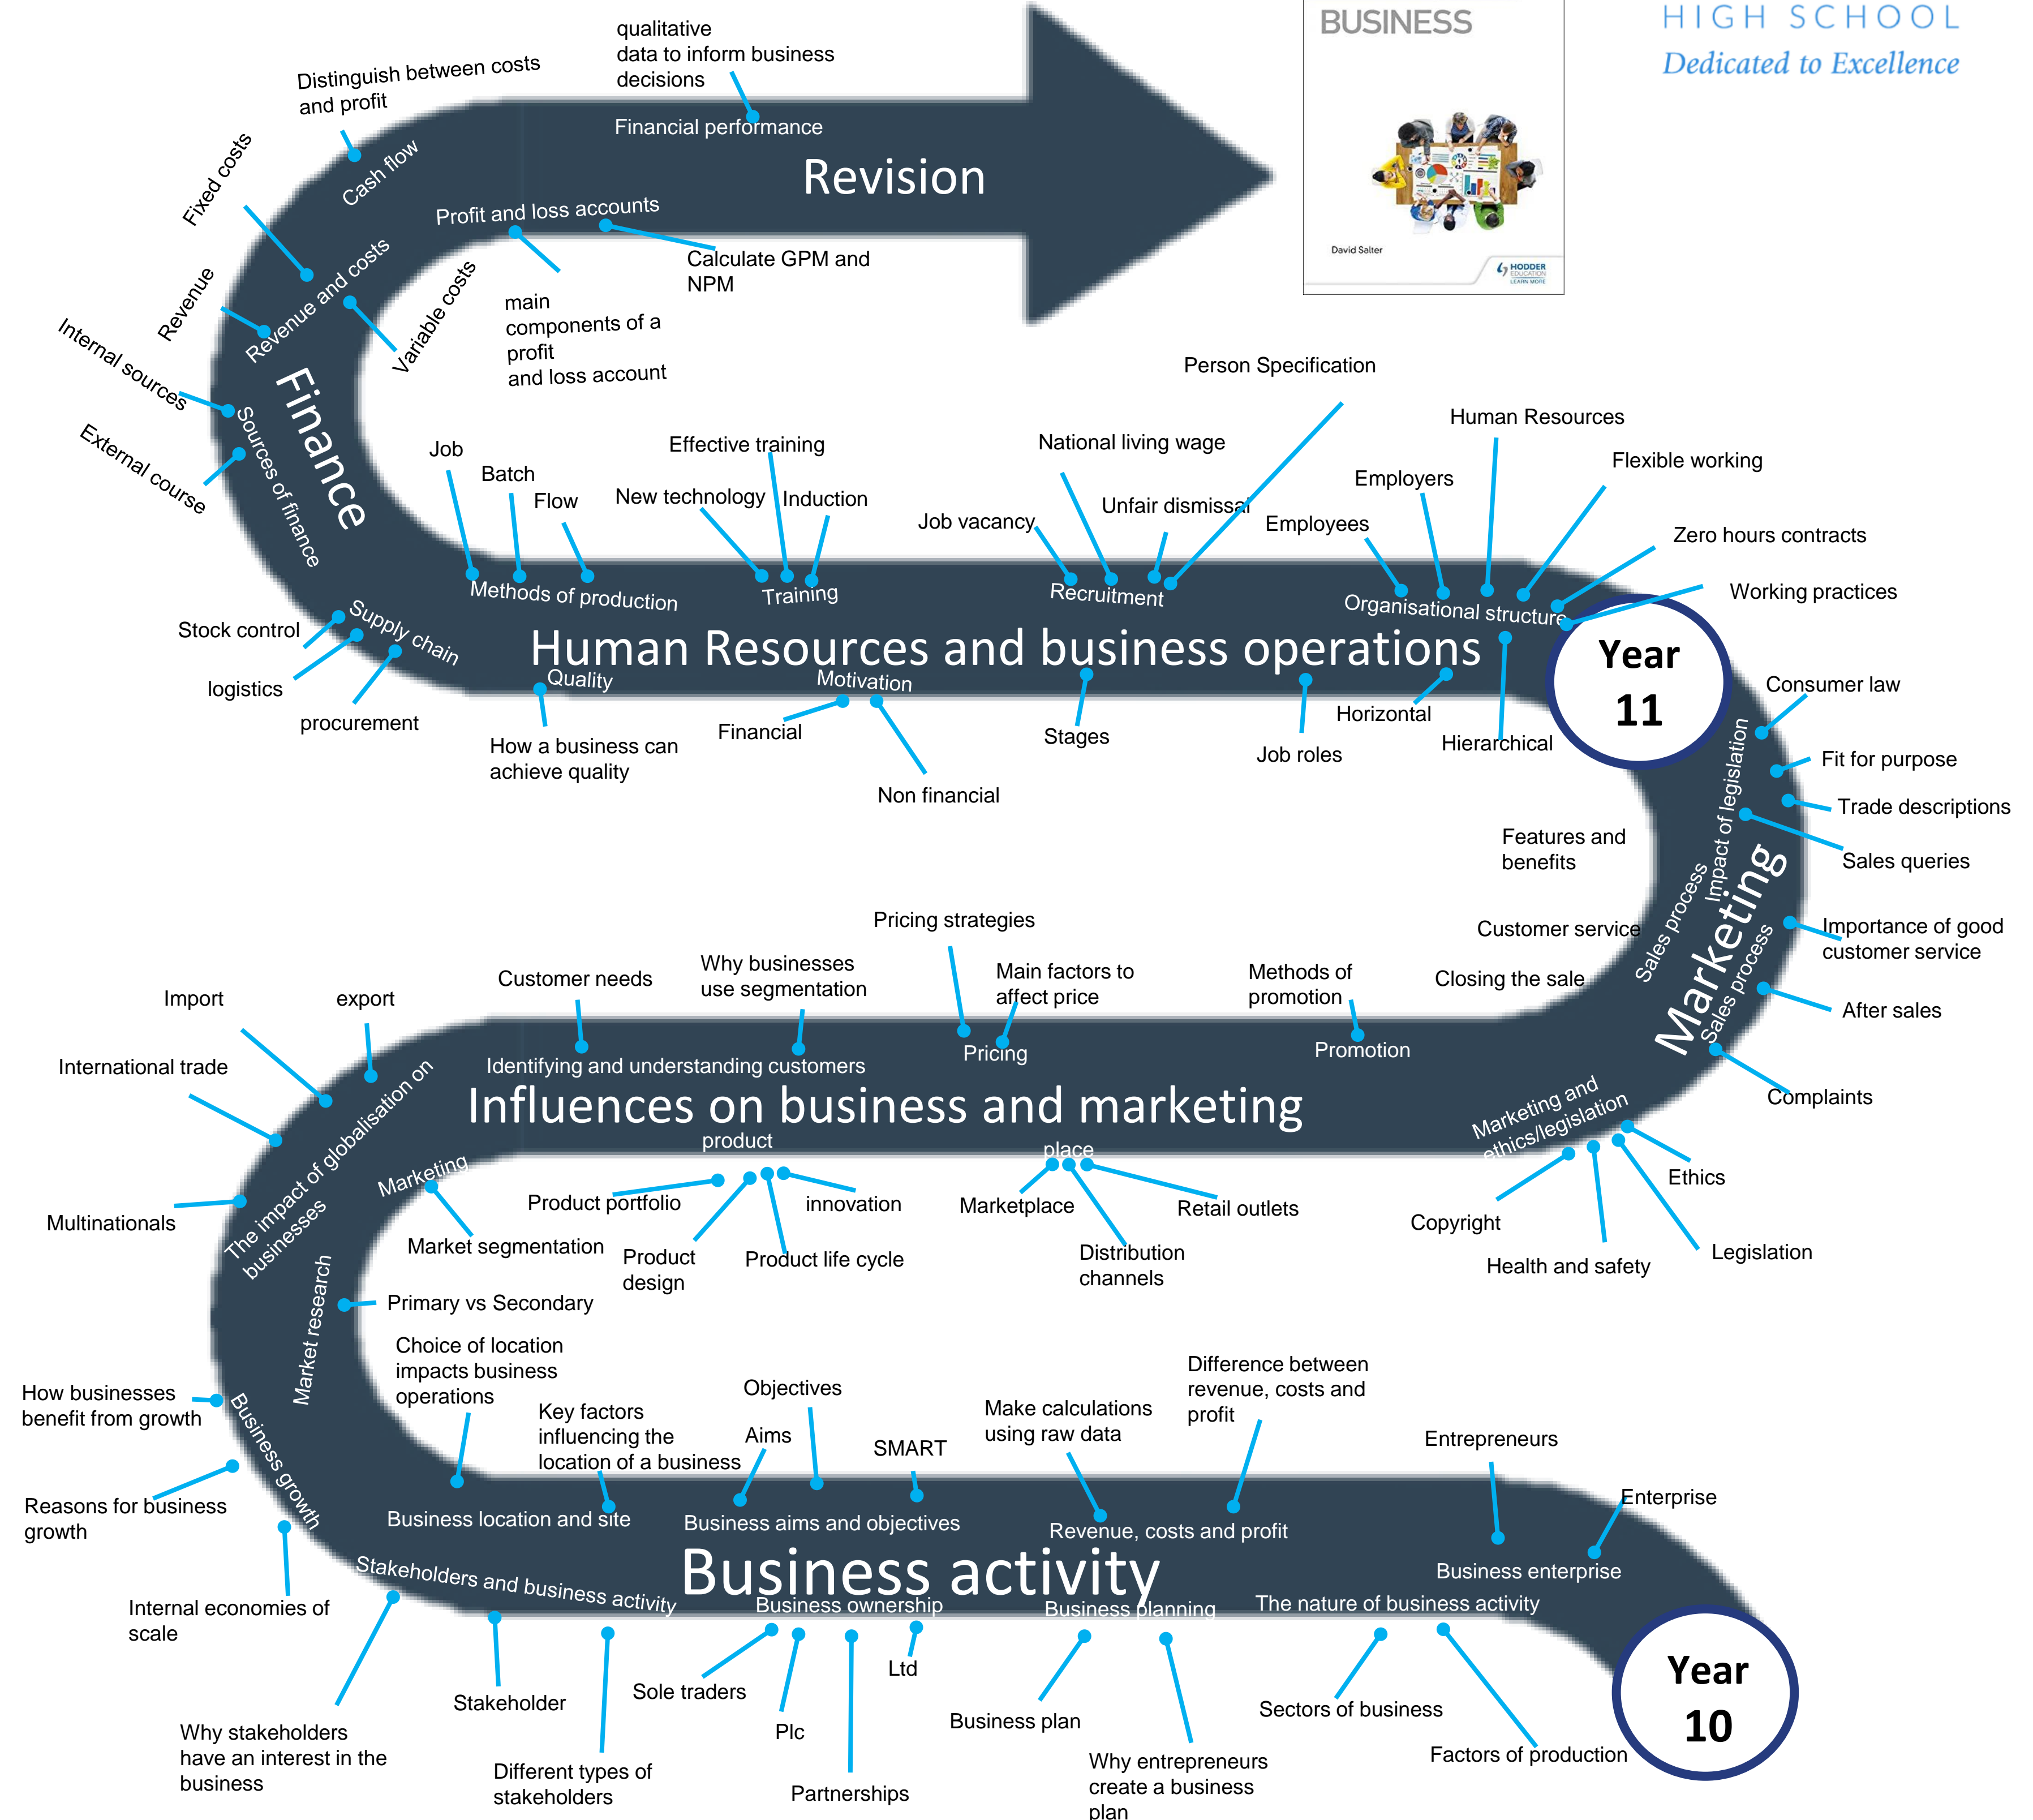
BUSINESS

David Salter

HODDER EDUCATION

HIGH SCHOOL
Dedicated to Excellence

Revision

qualitative data to inform business decisions

Financial performance

Distinguish between costs and profit

Cash flow

Fixed costs

Profit and loss accounts

Calculate GPM and NPM

main components of a profit and loss account

Revenue and costs

Revenue

Variable costs

Finance

Internal sources

Sources of finance

External course

Job

Batch

Flow

Methods of production

Effective training

New technology

Induction

Training

National living wage

Job vacancy

Unfair dismissal

Recruitment

Person Specification

Human Resources

Employers

Employees

Flexible working

Organisational structure

Zero hours contracts

Working practices

Year 11

Stock control

Supply chain

logistics

procurement

Human Resources and business operations

Quality

How a business can achieve quality

Motivation

Financial

Non financial

Stages

Job roles

Horizontal

Hierarchical

Consumer law

Fit for purpose

Trade descriptions

Sales queries

Impact of legislation

Features and benefits

Sales process

Customer service

Marketing

Closing the sale

Sales process

Importance of good customer service

After sales

Complaints

Pricing strategies

Main factors to affect price

Pricing

Methods of promotion

Promotion

Why businesses use segmentation

Customer needs

Identifying and understanding customers

Import

export

International trade

Influences on business and marketing

The impact of globalisation on businesses

Multinationals

Marketing

Market segmentation

product

Product portfolio

innovation

Product design

Product life cycle

place

Marketplace

Retail outlets

Distribution channels

Marketing and ethics/legislation

Ethics

Copyright

Health and safety

Legislation

Market research

Primary vs Secondary

Choice of location impacts business operations

How businesses benefit from growth

Business growth

Reasons for business growth

Key factors influencing the location of a business

Business location and site

Objectives

Aims

SMART

Business aims and objectives

Make calculations using raw data

Difference between revenue, costs and profit

Revenue, costs and profit

Entrepreneurs

Enterprise

Business enterprise

Business activity

Internal economies of scale

Stakeholders and business activity

Business ownership

Business planning

The nature of business activity

Why stakeholders have an interest in the business

Stakeholder

Different types of stakeholders

Sole traders

Plc

Partnerships

Ltd

Business plan

Why entrepreneurs create a business plan

Sectors of business

Factors of production

Year 10